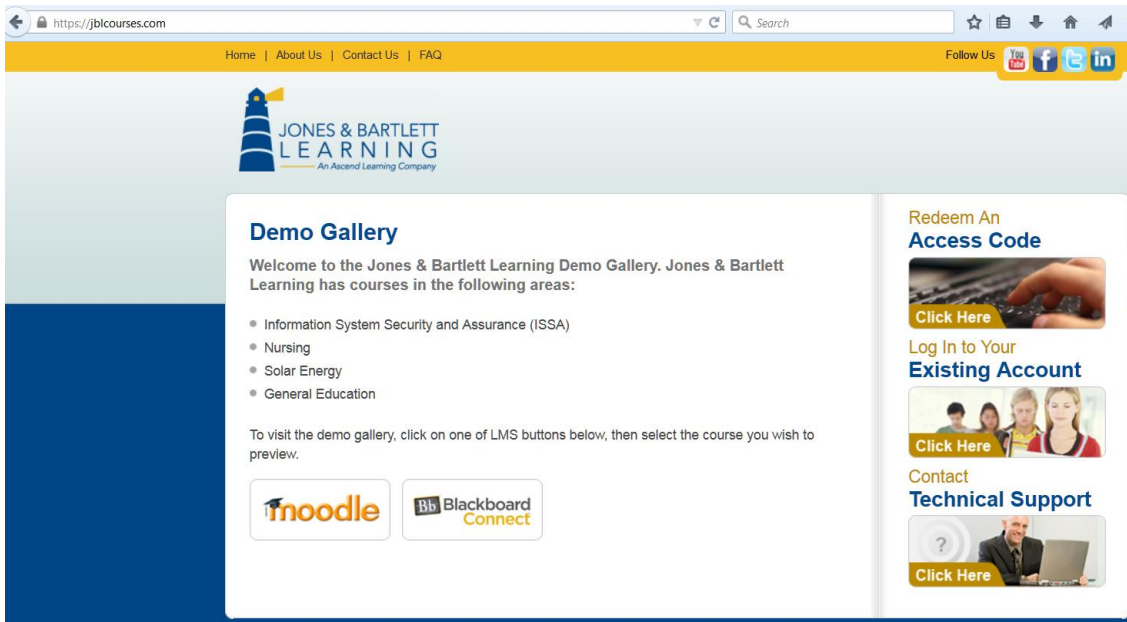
https://jblcourses.com

Search

Home | About Us | Contact Us | FAQ

Follow Us

You Tube

f

in

JONES & BARTLETT LEARNING
An Ascend Learning Company

Demo Gallery

Welcome to the Jones & Bartlett Learning Demo Gallery. Jones & Bartlett Learning has courses in the following areas:

- Information System Security and Assurance (ISSA)
- Nursing
- Solar Energy
- General Education

To visit the demo gallery, click on one of LMS buttons below, then select the course you wish to preview.

moodle

Bb Blackboard Connect

Redeem An
Access Code

Click Here

Log In to Your
Existing Account

Click Here

Contact
Technical Support

Click Here